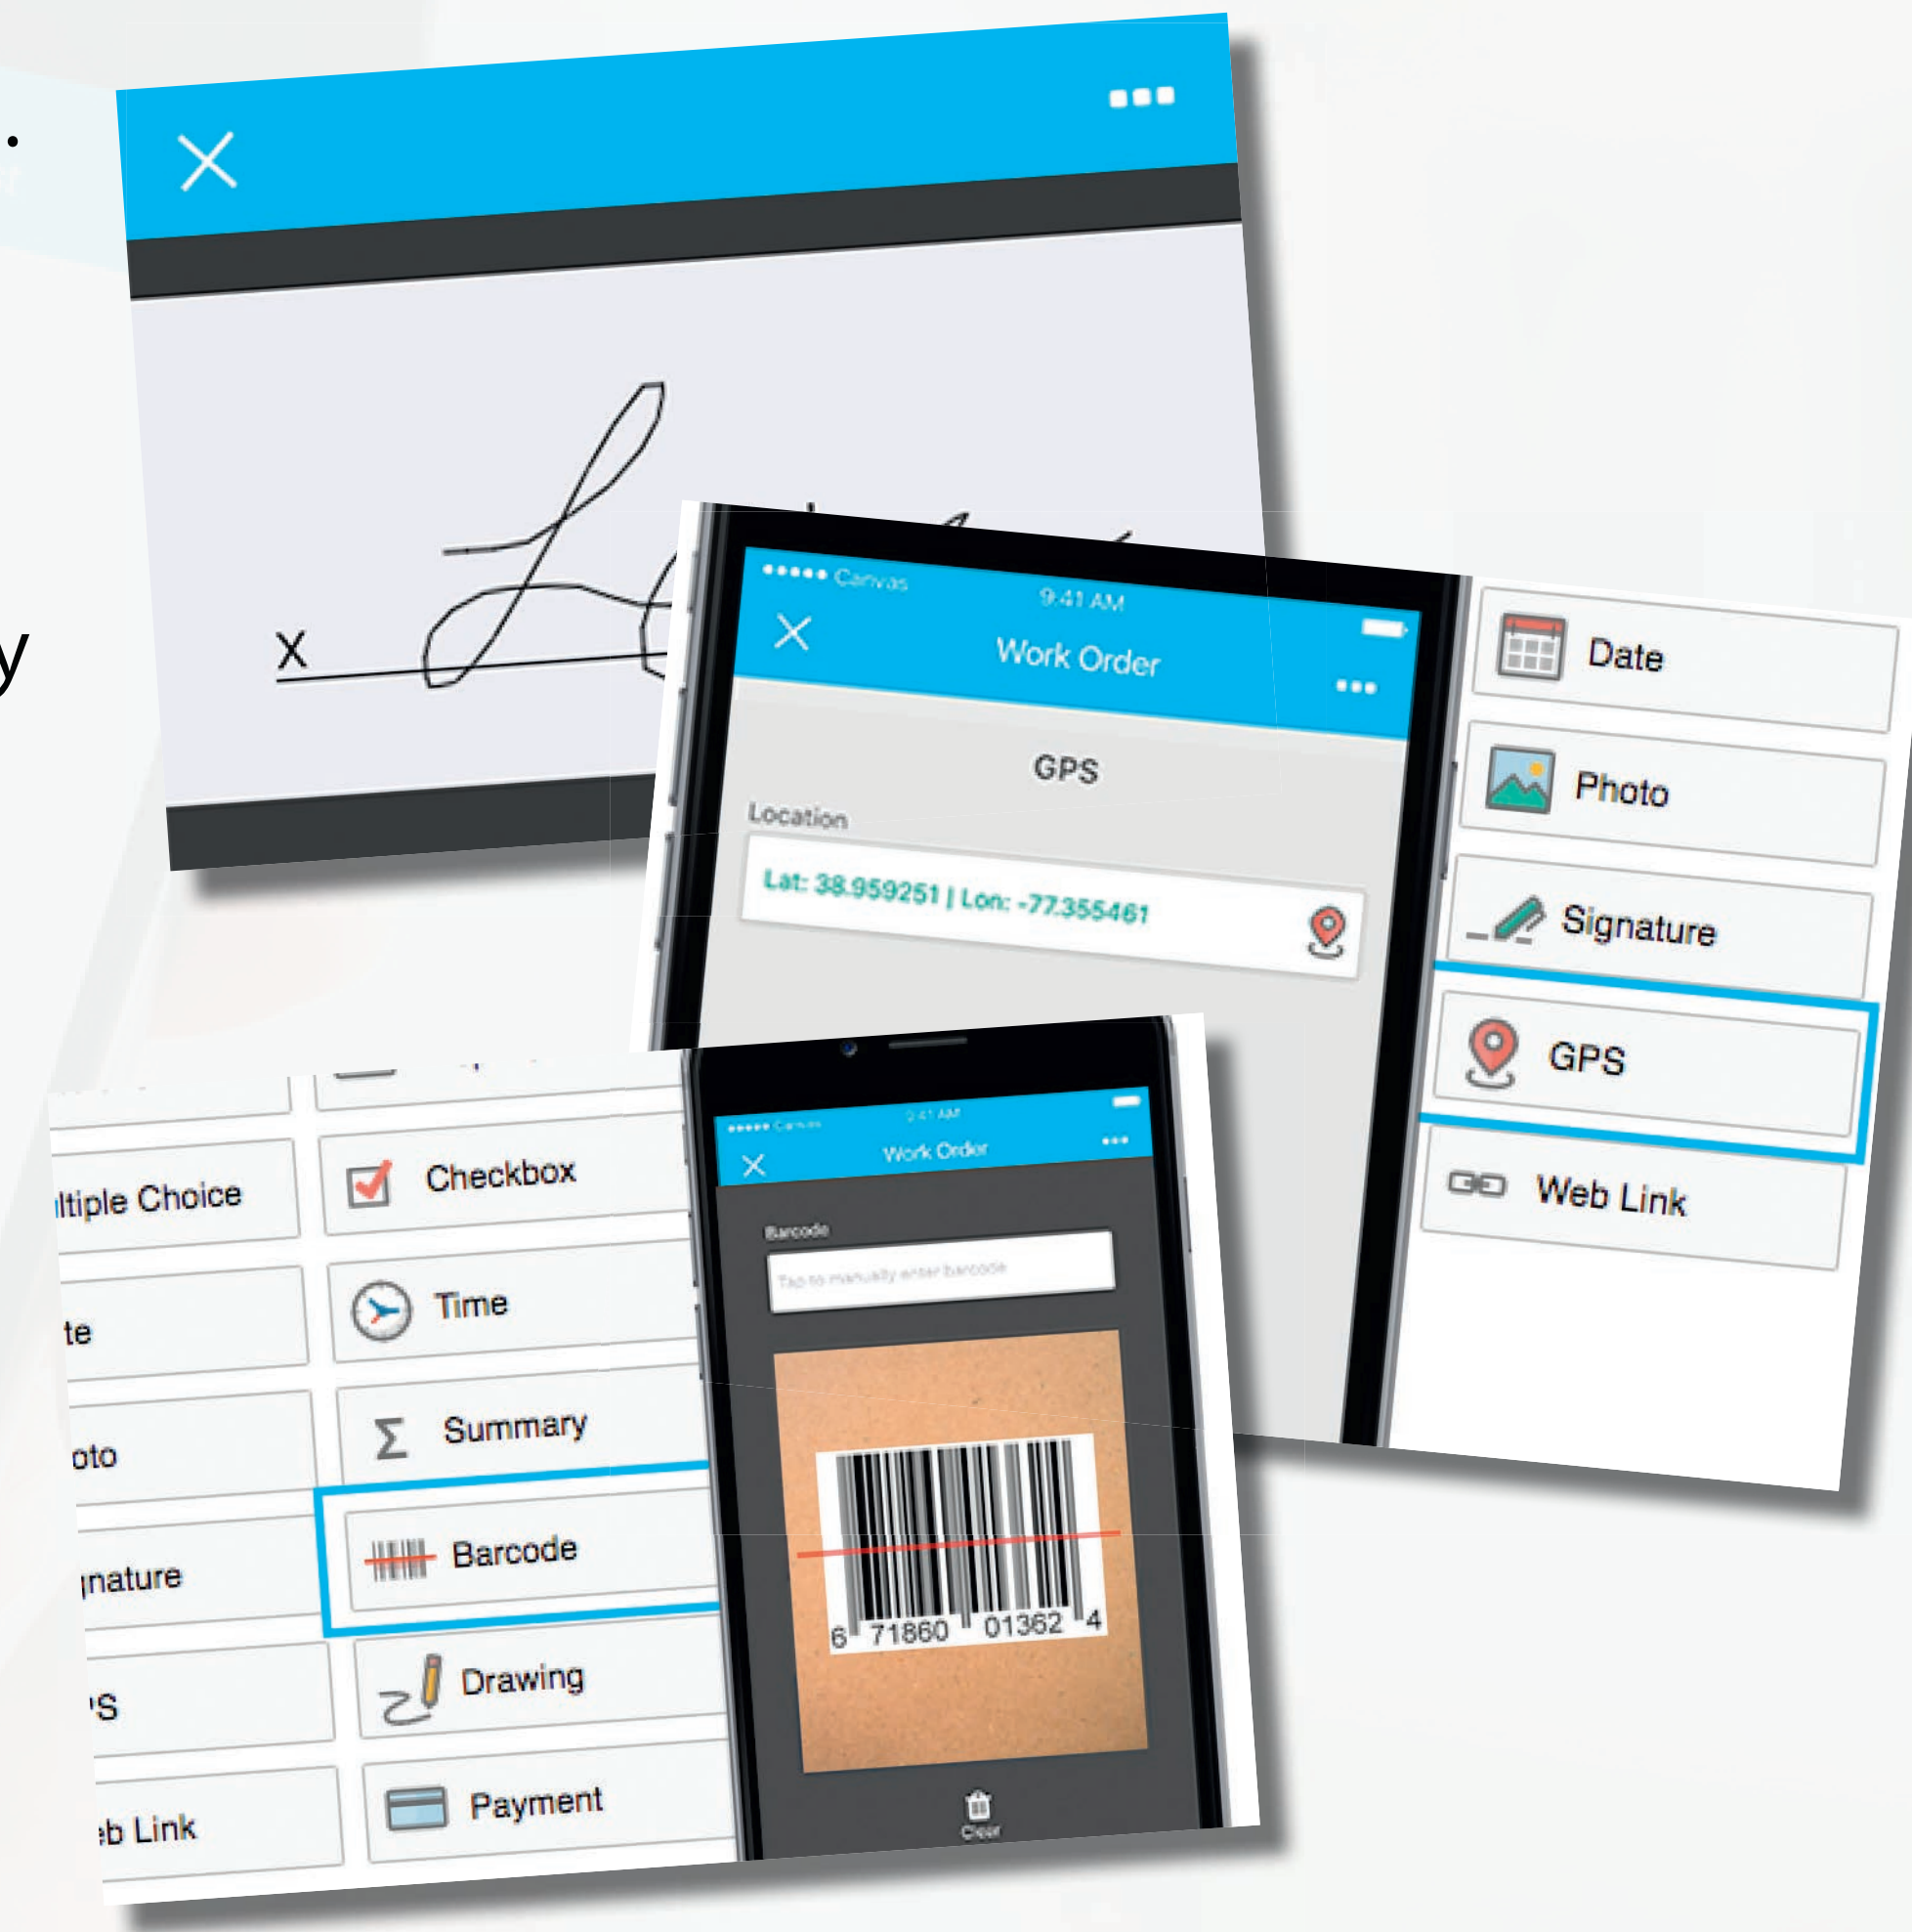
X

●●●●● Canvas 9:41 AM
Work Order
GPS
Location
Lat: 38.959251 | Lon: -77.355461

Date
Photo
Signature
GPS
Web Link

ltiple Choice
te
oto
nature
'S
b Link

Checkbox
Time
Summary
Barcode
Drawing
Payment

●●●●● Canvas 9:41 AM
Work Order
Barcode
Tap to manually enter barcode
6 71860 01362 4
Clear